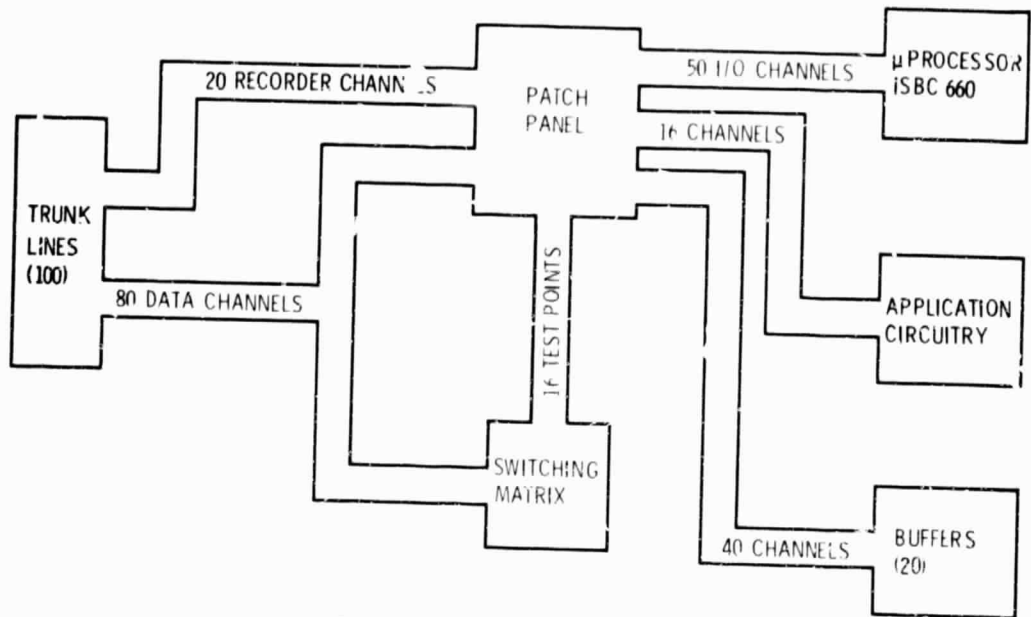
20 RECORDER CHANN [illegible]S

PATCH PANEL

50 I/O CHANNELS

μ PROCESSOR iSBC 660

16 CHANNELS

TRUNK LINES (100)

80 DATA CHANNELS

16 TEST POINTS

APPLICATION CIRCUITRY

SWITCHING MATRIX

40 CHANNELS

BUFFERS (20)